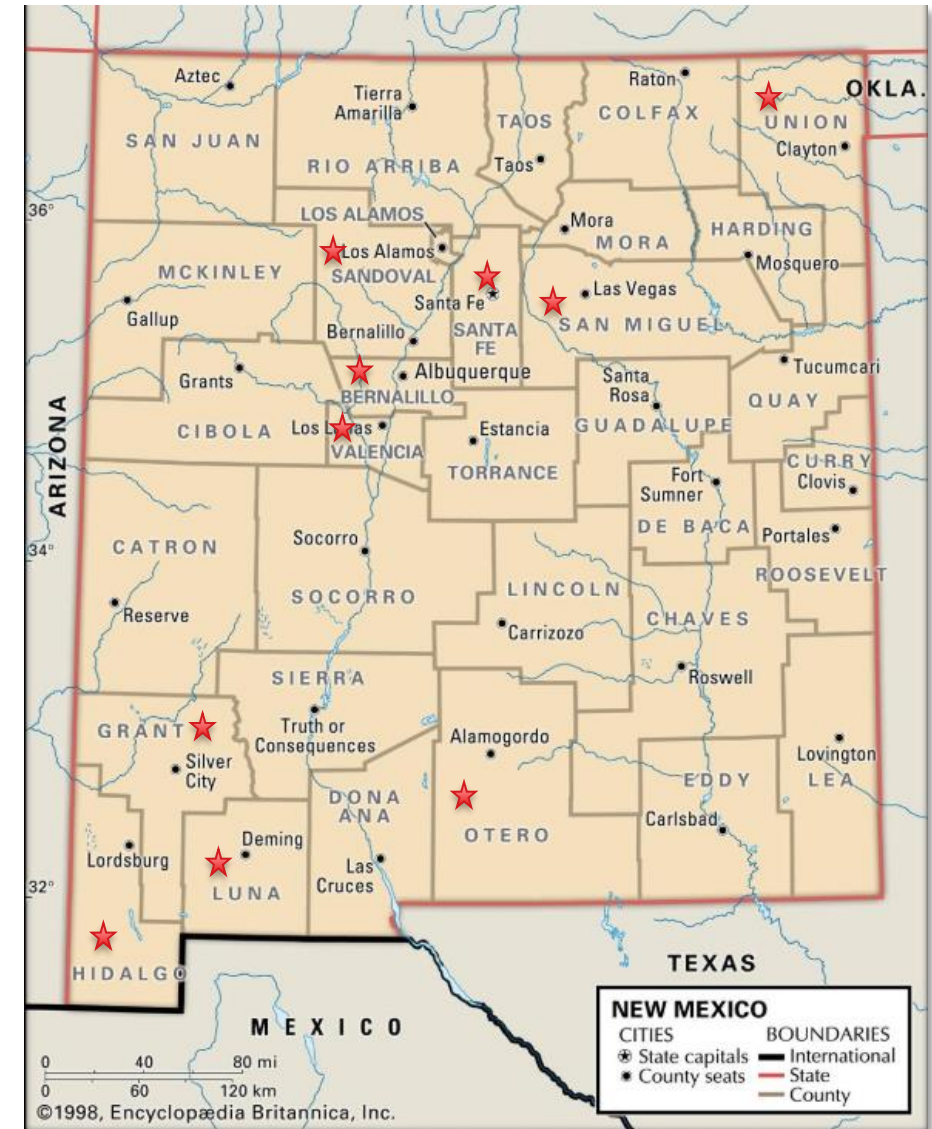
Aztec
Tierra Amarilla
TAOS
Taos
Raton
COLFAX
OKLA.
UNION
Clayton
SAN JUAN
RIO ARRIBA
36°
LOS ALAMOS
Los Alamos
Mora
MORA
HARDING
Mosquero
MCKINLEY
SANDOVAL
Santa Fe
Las Vegas
Gallup
SANTA FE
SAN MIGUEL
Bernalillo
Tucumcari
Grants
Albuquerque
BERNALILLO
Santa Rosa
QUAY
ARIZONA
CIBOLA
Los Lunas
Estancia
GUADALUPE
VALENCIA
TORRANCE
CURRY
Clovis
Fort Sumner
DE BACA
Portales
34°
CATRON
Socorro
ROOSEVELT
LINCOLN
Reserve
SOCORRO
CHAVES
Carrizozo
SIERRA
Roswell
GRANT
Truth or Consequences
Alamogordo
Silver City
Lovington
EDDY
LEA
DONA ANA
Deming
Carlsbad
Lordsburg
OTERO
Las Cruces
32°
LUNA
HIDALGO
TEXAS
MEXICO
NEW MEXICO
CITIES
State capitals
County seats
BOUNDARIES
International
State
County
0 40 80 mi
0 60 120 km
©1998, Encyclopædia Britannica, Inc.